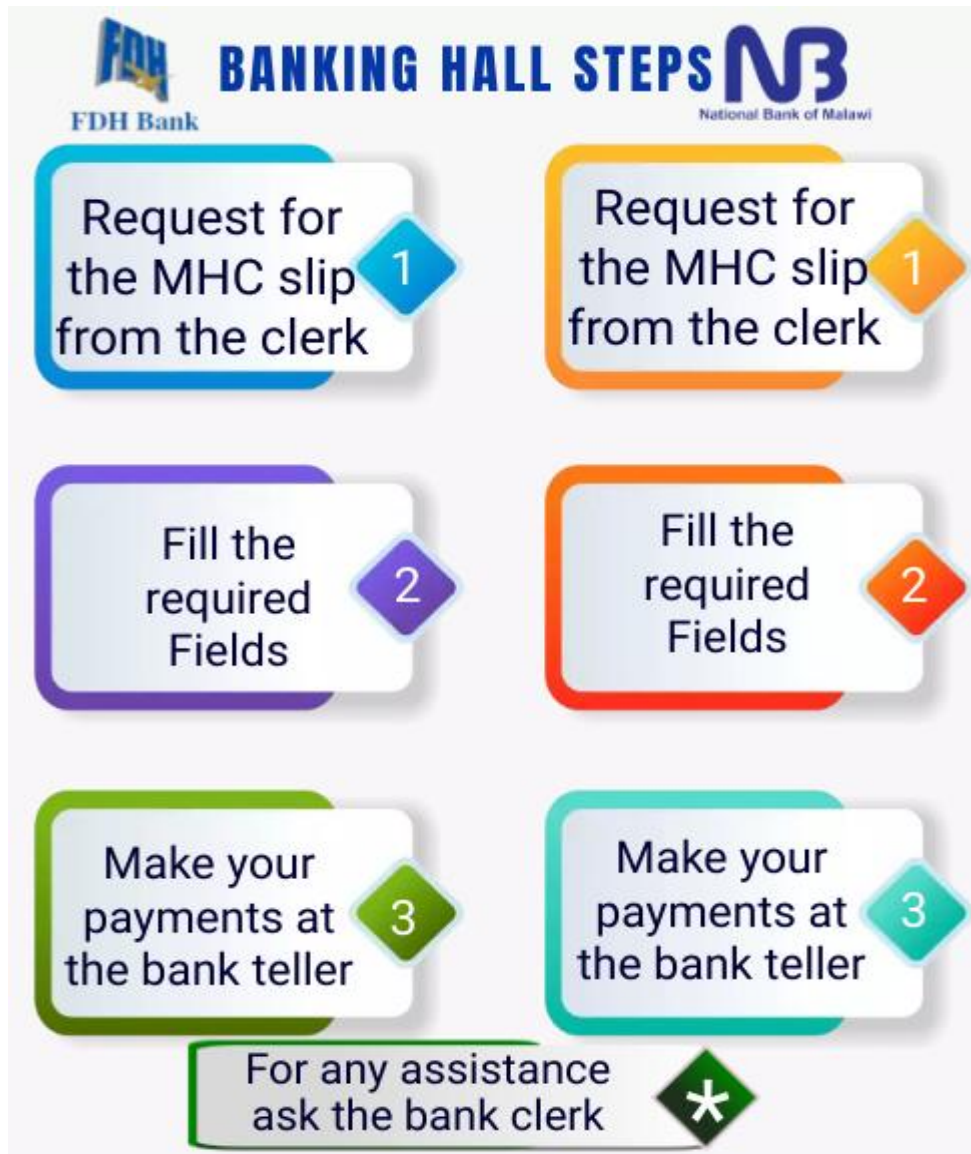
FDH

FDH Bank

BANKING HALL STEPS

NB

National Bank of Malawi

Request for the MHC slip from the clerk

1

Request for the MHC slip from the clerk

1

Fill the required Fields

2

Fill the required Fields

2

Make your payments at the bank teller

3

Make your payments at the bank teller

3

For any assistance ask the bank clerk

*